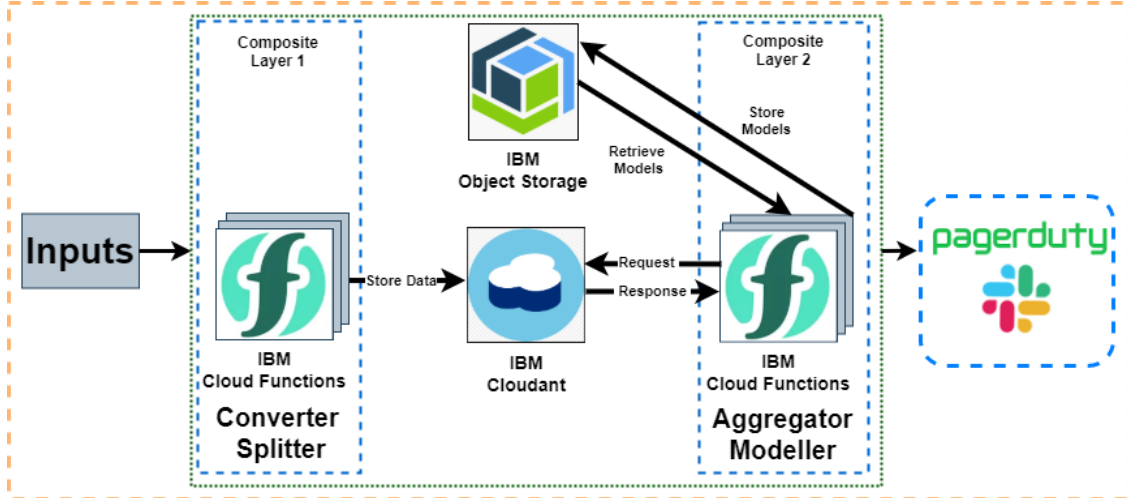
Composite Layer 1

Inputs

Store Data

IBM Cloud Functions

Converter Splitter

IBM Object Storage

Retrieve Models

Store Models

IBM Cloudant

Request

Response

Composite Layer 2

IBM Cloud Functions

Aggregator Modeller

pagerduty